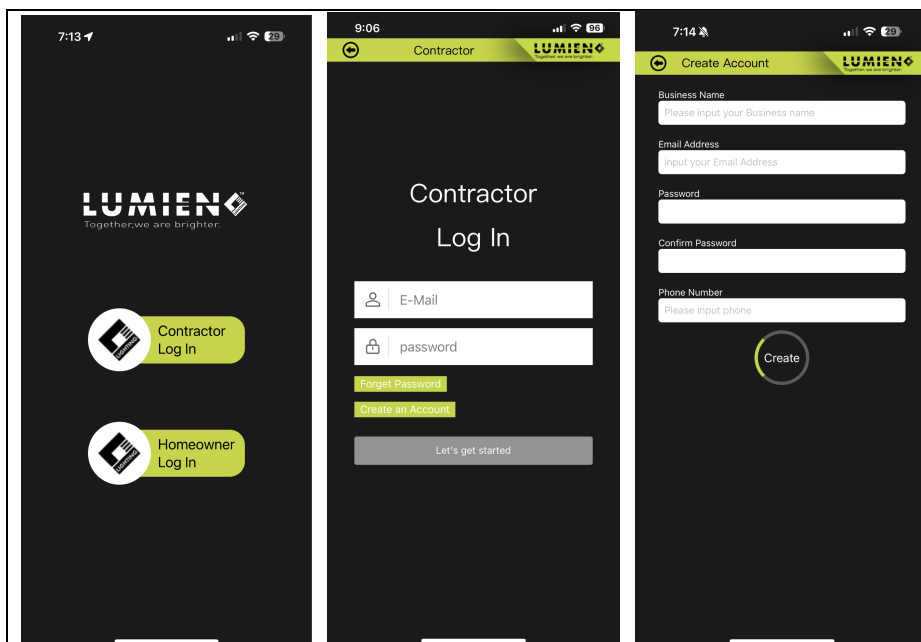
7:13

29

LUMIEN
Together,we are brighter.

LIGHTING

Contractor Log In

LIGHTING

Homeowner Log In

9:06

96

Contractor

LUMIEN
Together, we are brighter.

Contractor Log In

E-Mail

password

Forget Password

Create an Account

Let's get started

7:14

29

Create Account

LUMIEN
Together, we are brighter.

Business Name

Please input your Business name

Email Address

input your Email Address

Password

Confirm Password

Phone Number

Please input phone

Create